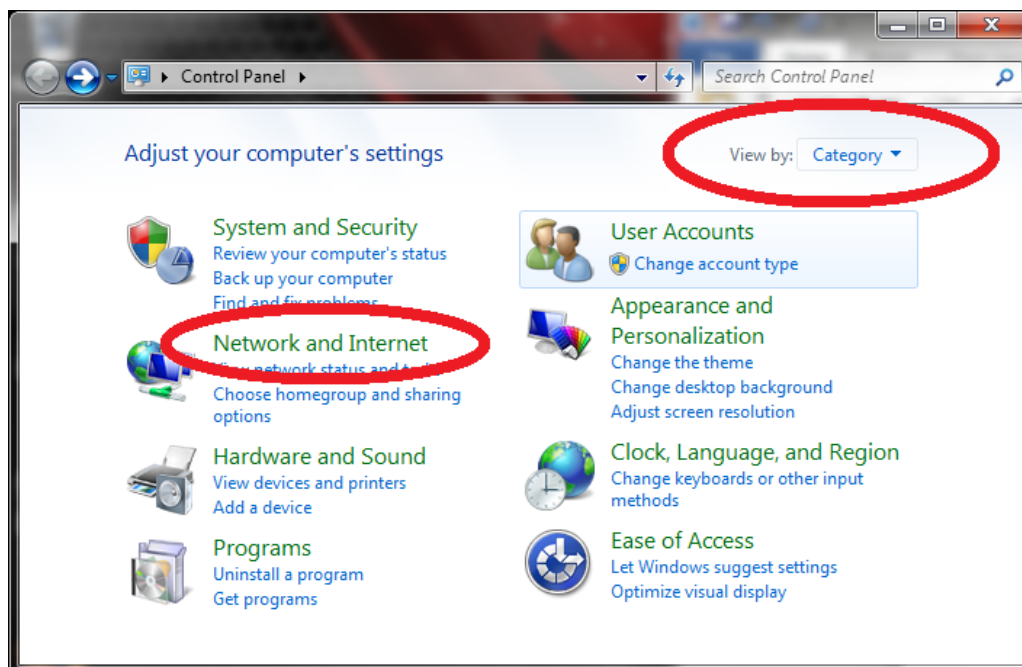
Control Panel

Search Control Panel

Adjust your computer's settings

View by: Category

System and Security
Review your computer's status
Back up your computer
Find and fix problems

Network and Internet
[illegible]
Choose homegroup and sharing options

Hardware and Sound
View devices and printers
Add a device

Programs
Uninstall a program
Get programs

User Accounts
Change account type

Appearance and Personalization
Change the theme
Change desktop background
Adjust screen resolution

Clock, Language, and Region
Change keyboards or other input methods

Ease of Access
Let Windows suggest settings
Optimize visual display